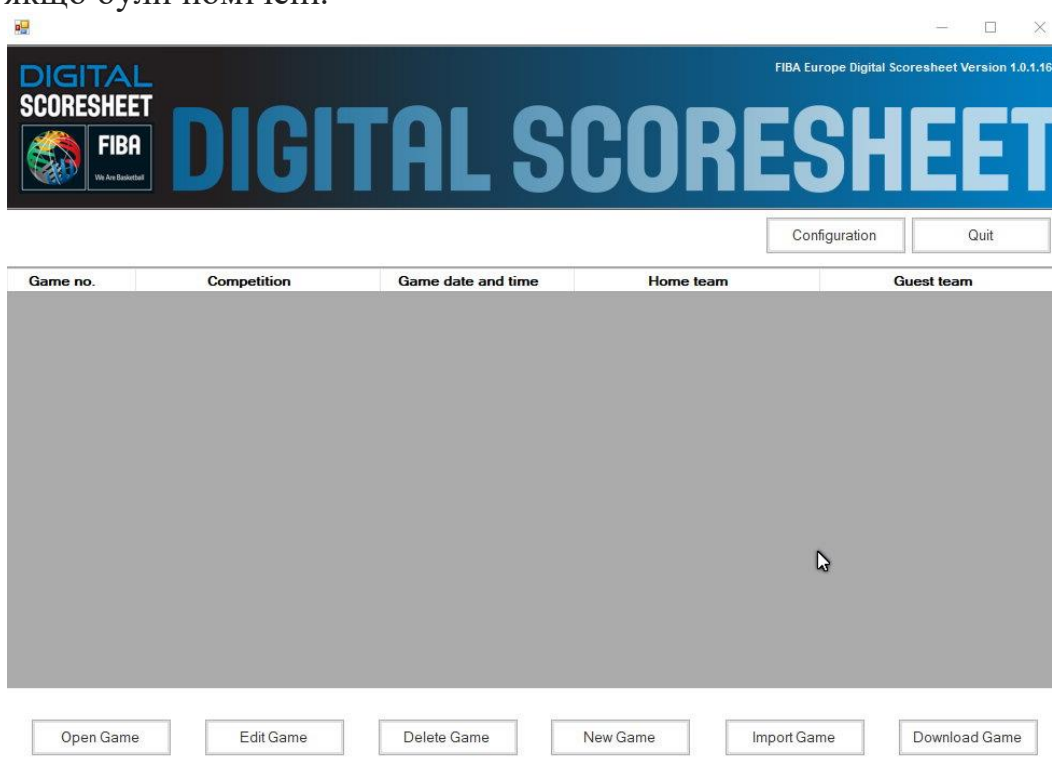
якщо були помічені.

DIGITAL SCORESHEET

FIBA

We Are Basketball

FIBA Europe Digital Scoresheet Version 1.0.1.16

DIGITAL SCORESHEET

Configuration

Quit

| Game no. | Competition | Game date and time | Home team | Guest team |
|---|---|---|---|---|

Open Game

Edit Game

Delete Game

New Game

Import Game

Download Game